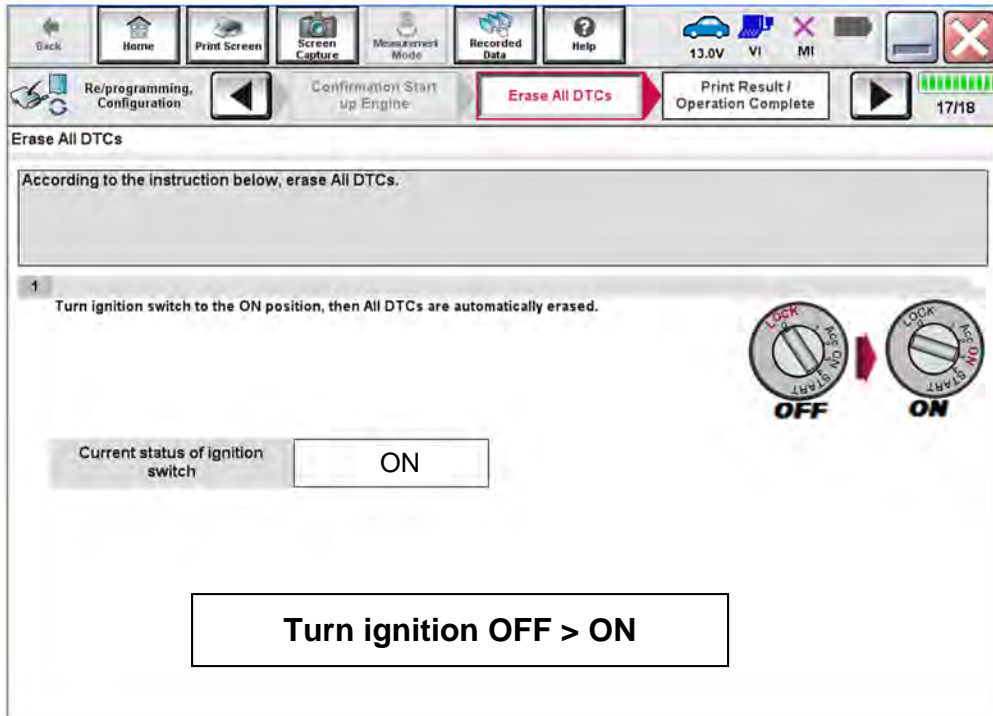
Back Home Print Screen Screen Capture Measurement Mode Recorded Data Help 13.0V VI MI

Re/programming, Configuration

Confirmation Start up Engine

Erase All DTCs

Print Result / Operation Complete

17/18

Erase All DTCs

According to the instruction below, erase All DTCs.

1

Turn ignition switch to the ON position, then All DTCs are automatically erased.

LOCK ACC ON START

OFF

LOCK ACC ON START

ON

| Current status of ignition switch | ON |
|---|---|

Turn ignition OFF > ON